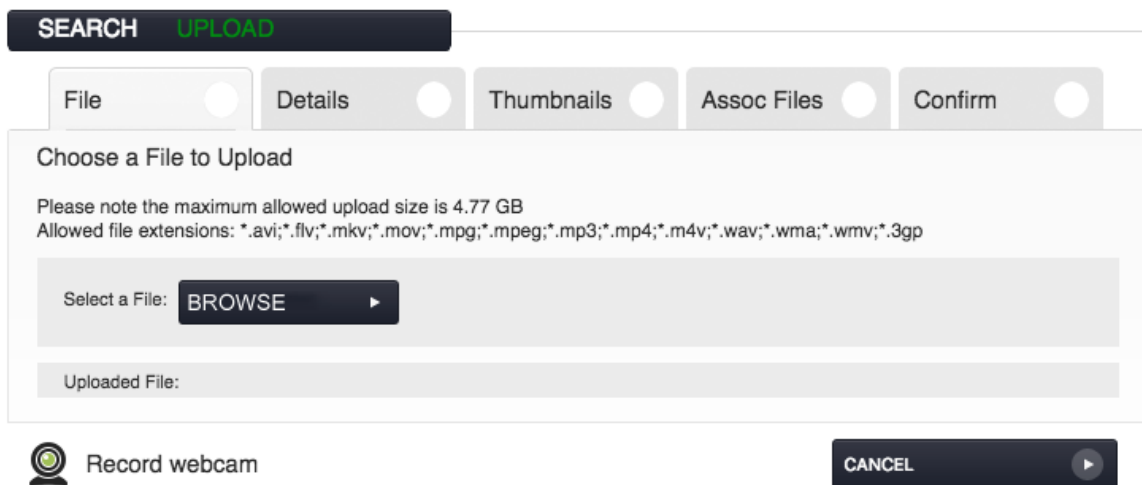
SEARCH UPLOAD

File Details Thumbnails Assoc Files Confirm

Choose a File to Upload

Please note the maximum allowed upload size is 4.77 GB
Allowed file extensions: *.avi;*.flv;*.mkv;*.mov;*.mpg;*.mpeg;*.mp3;*.mp4;*.m4v;*.wav;*.wma;*.wmv;*.3gp

Select a File: BROWSE

Uploaded File:

Record webcam

CANCEL